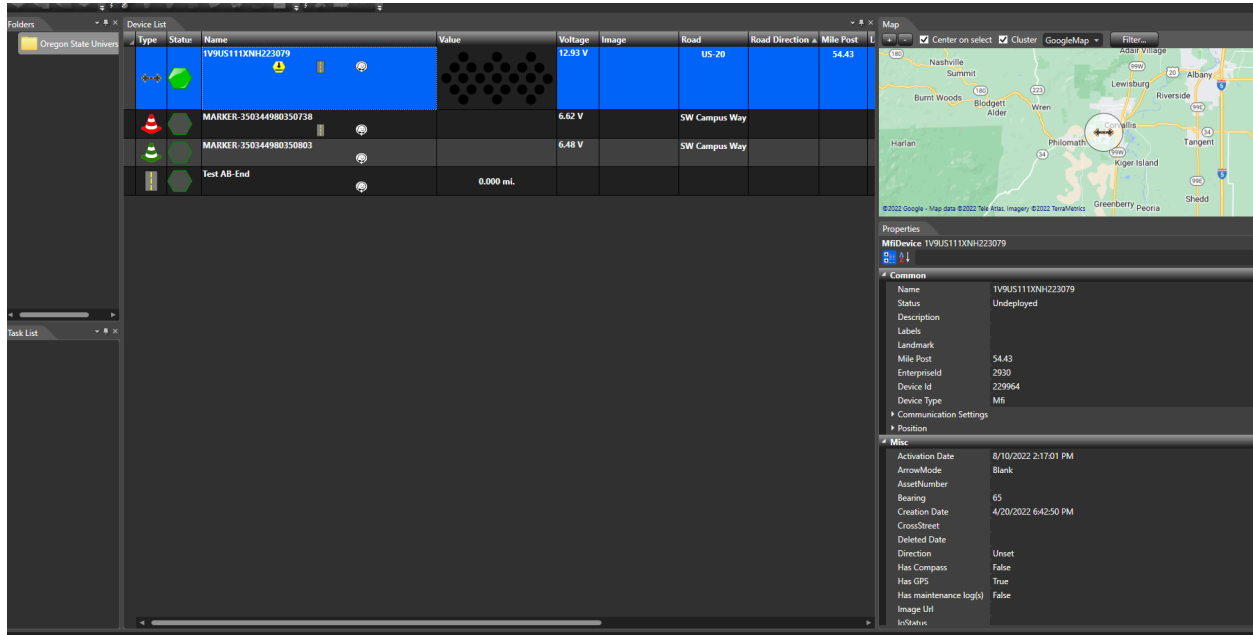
Folders

Oregon State Univers

Task List

Device List

| Type | Status | Name | Value | Voltage | Image | Road | Road Direction | Mile Post |
|---|---|---|---|---|---|---|---|---|
| | | 1V9US111XNH223079 | | 12.93 V | | US-20 | | 54.43 |
| | | MARKER-350344980350738 | | 6.62 V | | SW Campus Way | | |
| | | MARKER-350344980350803 | | 6.48 V | | SW Campus Way | | |
| | | Test AB-End | 0.000 mi. | | | | | |

Map

Center on select Cluster GoogleMap Filter...

Adair Village Nashville Summit Albany Lewisburg Riverside Burnt Woods Blodgett Alder Wren Corvallis Harlan Philomath Tangent Kiger Island Greenberry Peoria Shedd

©2022 Google - Map data ©2022 Tele Atlas, Imagery ©2022 TerraMetrics

Properties

MfiDevice 1V9US111XNH223079

Common

| | |
|---|---|
| Name | 1V9US111XNH223079 |
| Status | Undeployed |
| Description | |
| Labels | |
| Landmark | |
| Mile Post | 54.43 |
| EnterpriseId | 2930 |
| Device Id | 229964 |
| Device Type | Mfi |
| Communication Settings | |
| Position | |

Misc

| | |
|---|---|
| Activation Date | 8/10/2022 2:17:01 PM |
| ArrowMode | Blank |
| AssetNumber | |
| Bearing | 65 |
| Creation Date | 4/20/2022 6:42:50 PM |
| CrossStreet | |
| Deleted Date | |
| Direction | Unset |
| Has Compass | False |
| Has GPS | True |
| Has maintenance log(s) | False |
| Image Url | |
| IoStatus | |